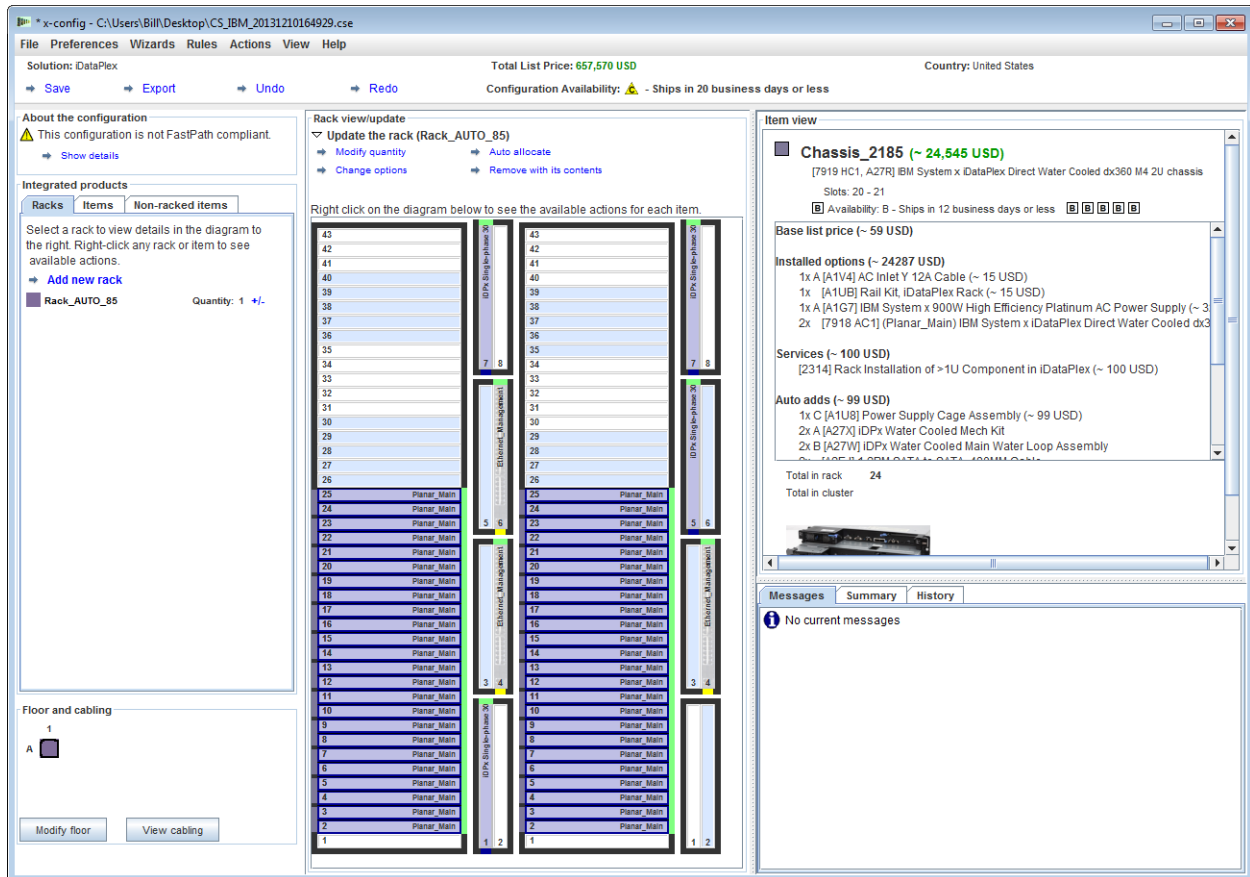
* x-config - C:\Users\Bill\Desktop\CS_IBM_20131210164929.cse

File Preferences Wizards Rules Actions View Help

Solution: iDataPlex
Total List Price: 657,570 USD
Country: United States

Save Export Undo Redo
Configuration Availability: C - Ships in 20 business days or less

About the configuration
This configuration is not FastPath compliant.
Show details

Integrated products
Racks | Items | Non-racked items
Select a rack to view details in the diagram to the right. Right-click any rack or item to see available actions.
Add new rack
Rack_AUTO_85 Quantity: 1 +/-

Floor and cabling
1
A
Modify floor
View cabling

Rack view/update
Update the rack (Rack_AUTO_85)
Modify quantity
Auto allocate
Change options
Remove with its contents

Right click on the diagram below to see the available actions for each item.

43
42
41
40
39
38
37
36
35
34
33
32
31
30
29
28
27
26
25 Planar_Main
24 Planar_Main
23 Planar_Main
22 Planar_Main
21 Planar_Main
20 Planar_Main
19 Planar_Main
18 Planar_Main
17 Planar_Main
16 Planar_Main
15 Planar_Main
14 Planar_Main
13 Planar_Main
12 Planar_Main
11 Planar_Main
10 Planar_Main
9 Planar_Main
8 Planar_Main
7 Planar_Main
6 Planar_Main
5 Planar_Main
4 Planar_Main
3 Planar_Main
2 Planar_Main
1

iDPx Single-phase 30
7 8
Ethernet_Management
5 6
Ethernet_Management
3 4
iDPx Single-phase 30
1 2

43
42
41
40
39
38
37
36
35
34
33
32
31
30
29
28
27
26
25 Planar_Main
24 Planar_Main
23 Planar_Main
22 Planar_Main
21 Planar_Main
20 Planar_Main
19 Planar_Main
18 Planar_Main
17 Planar_Main
16 Planar_Main
15 Planar_Main
14 Planar_Main
13 Planar_Main
12 Planar_Main
11 Planar_Main
10 Planar_Main
9 Planar_Main
8 Planar_Main
7 Planar_Main
6 Planar_Main
5 Planar_Main
4 Planar_Main
3 Planar_Main
2 Planar_Main
1

iDPx Single-phase 30
7 8
iDPx Single-phase 30
5 6
Ethernet_Management
3 4
1 2

Item view
Chassis_2185 (~ 24,545 USD)
[7919 HC1, A27R] IBM System x iDataPlex Direct Water Cooled dx360 M4 2U chassis
Slots: 20 - 21
B Availability: B - Ships in 12 business days or less B B B B B

Base list price (~ 59 USD)

Installed options (~ 24287 USD)
1x A [A1V4] AC Inlet Y 12A Cable (~ 15 USD)
1x [A1UB] Rail Kit, iDataPlex Rack (~ 15 USD)
1x A [A1G7] IBM System x 900W High Efficiency Platinum AC Power Supply (~ 3
2x [7918 AC1] (Planar_Main) IBM System x iDataPlex Direct Water Cooled dx3

Services (~ 100 USD)
[2314] Rack Installation of >1U Component in iDataPlex (~ 100 USD)

Auto adds (~ 99 USD)
1x C [A1U8] Power Supply Cage Assembly (~ 99 USD)
2x A [A27X] iDPx Water Cooled Mech Kit
2x B [A27W] iDPx Water Cooled Main Water Loop Assembly
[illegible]

Total in rack 24
Total in cluster

Messages | Summary | History
No current messages